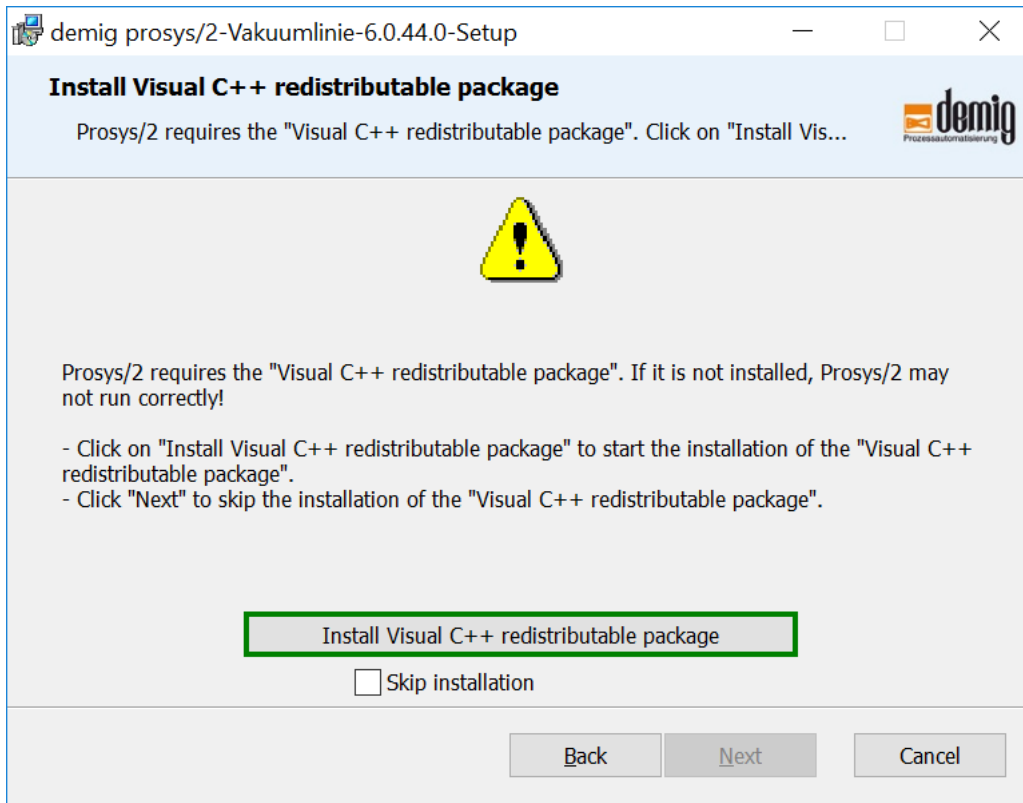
demig prosys/2-Vakuumlinie-6.0.44.0-Setup

Install Visual C++ redistributable package

Prosys/2 requires the "Visual C++ redistributable package". Click on "Install Vis...

demig
Prozessautomatisierung

Prosys/2 requires the "Visual C++ redistributable package". If it is not installed, Prosys/2 may not run correctly!

- Click on "Install Visual C++ redistributable package" to start the installation of the "Visual C++ redistributable package".
- Click "Next" to skip the installation of the "Visual C++ redistributable package".

Install Visual C++ redistributable package

Skip installation

Back

Next

Cancel